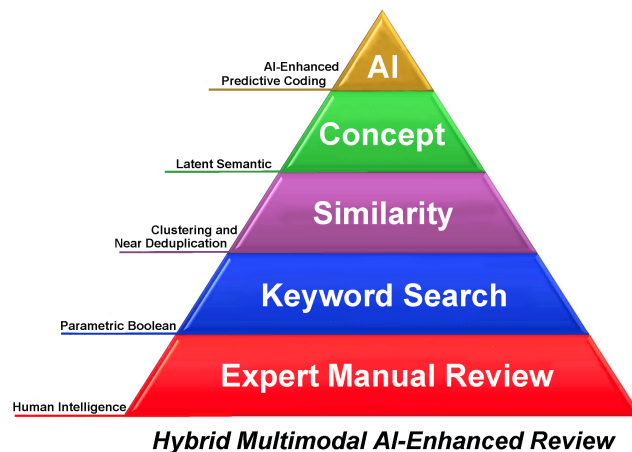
AI-Enhanced Predictive Coding

AI

Concept

Latent Semantic

Similarity

Clustering and Near Deduplication

Keyword Search

Parametric Boolean

Expert Manual Review

Human Intelligence

Hybrid Multimodal AI-Enhanced Review